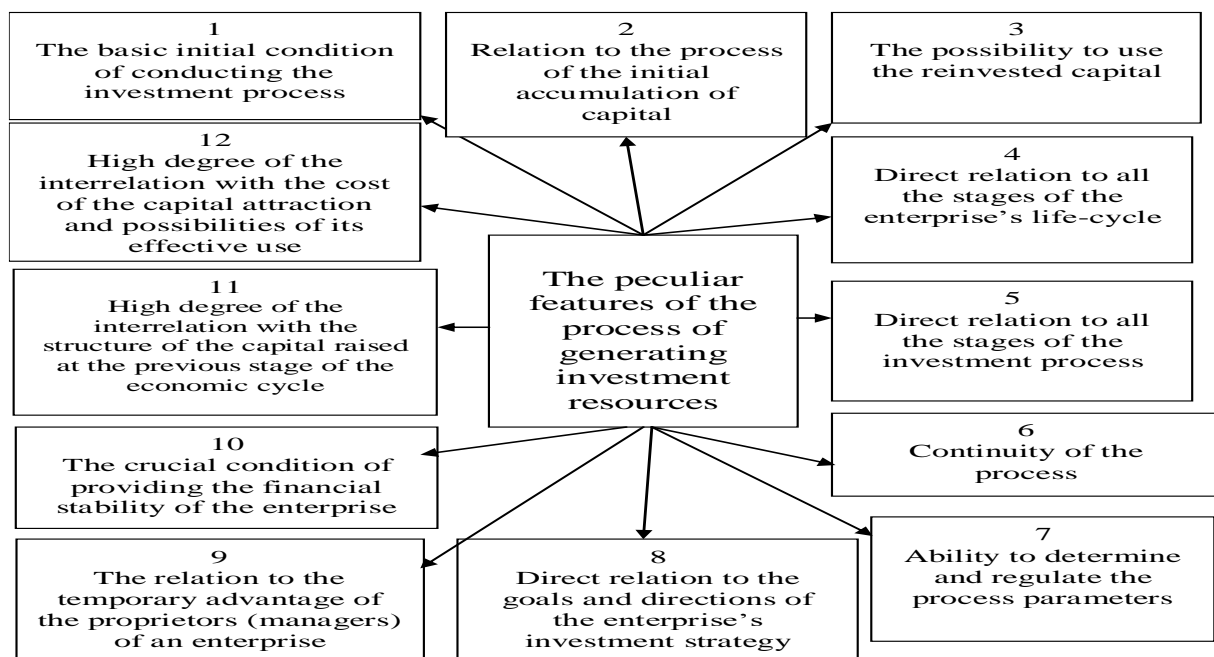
1
The basic initial condition of conducting the investment process

2
Relation to the process of the initial accumulation of capital

3
The possibility to use the reinvested capital

12
High degree of the interrelation with the cost of the capital attraction and possibilities of its effective use

4
Direct relation to all the stages of the enterprise's life-cycle

The peculiar features of the process of generating investment resources

11
High degree of the interrelation with the structure of the capital raised at the previous stage of the economic cycle

5
Direct relation to all the stages of the investment process

10
The crucial condition of providing the financial stability of the enterprise

6
Continuity of the process

7
Ability to determine and regulate the process parameters

9
The relation to the temporary advantage of the proprietors (managers) of an enterprise

8
Direct relation to the goals and directions of the enterprise's investment strategy